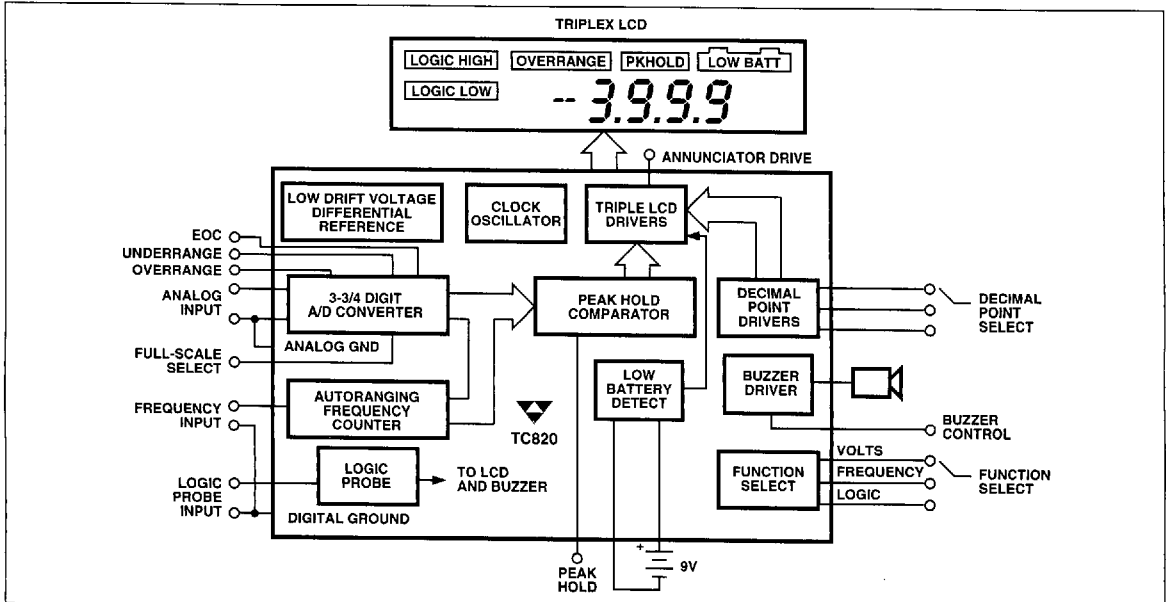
TRIPLEX LCD

LOGIC HIGH
OVERRANGE
PKHOLD
LOW BATT
LOGIC LOW
-- 3.9.9.9

ANNUNCIATOR DRIVE

LOW DRIFT VOLTAGE DIFFERENTIAL REFERENCE
CLOCK OSCILLATOR
TRIPLE LCD DRIVERS

EOC
UNDERRANGE
OVERRANGE
ANALOG INPUT
3-3/4 DIGIT A/D CONVERTER
PEAK HOLD COMPARATOR
DECIMAL POINT DRIVERS
DECIMAL POINT SELECT
ANALOG GND
FULL-SCALE SELECT
LOW BATTERY DETECT
BUZZER DRIVER
FREQUENCY INPUT
AUTORANGING FREQUENCY COUNTER
TC820
BUZZER CONTROL
VOLTS
FREQUENCY
LOGIC
FUNCTION SELECT
FUNCTION SELECT
LOGIC PROBE INPUT
LOGIC PROBE
TO LCD AND BUZZER
DIGITAL GROUND
+
9V
PEAK HOLD